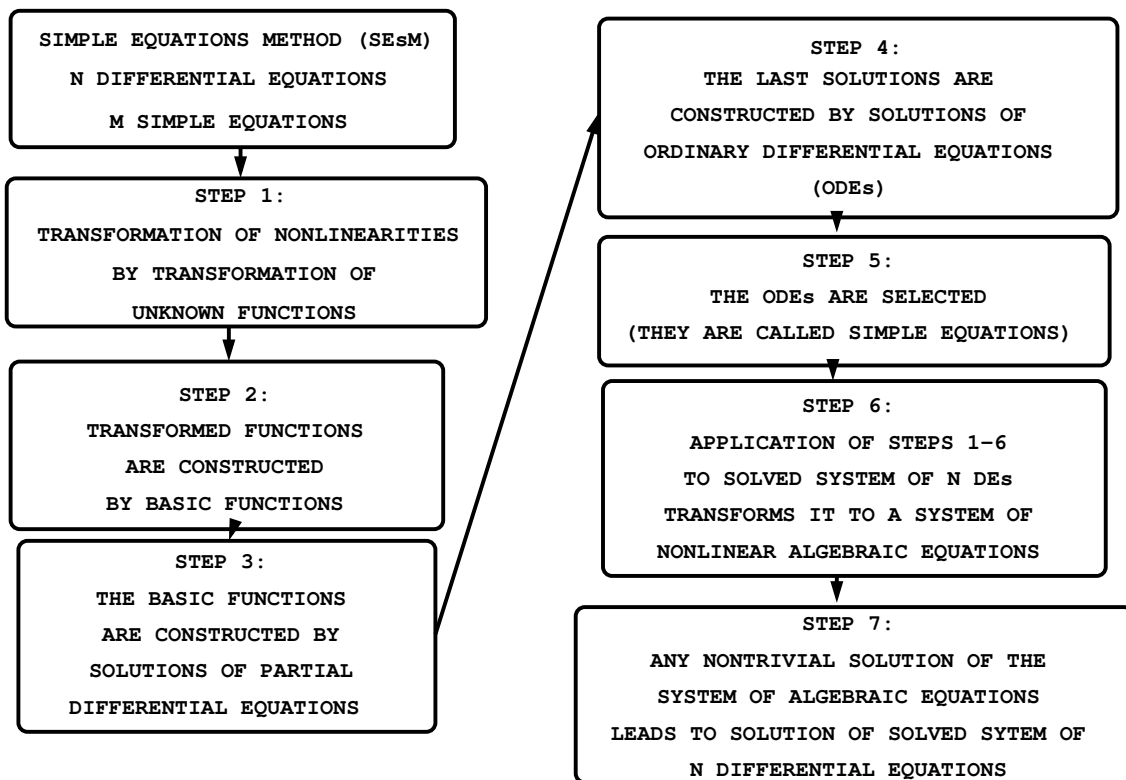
SIMPLE EQUATIONS METHOD (SEsM)
N DIFFERENTIAL EQUATIONS
M SIMPLE EQUATIONS

STEP 1:
TRANSFORMATION OF NONLINEARITIES BY TRANSFORMATION OF UNKNOWN FUNCTIONS

STEP 2:
TRANSFORMED FUNCTIONS ARE CONSTRUCTED BY BASIC FUNCTIONS

STEP 3:
THE BASIC FUNCTIONS ARE CONSTRUCTED BY SOLUTIONS OF PARTIAL DIFFERENTIAL EQUATIONS

STEP 4:
THE LAST SOLUTIONS ARE CONSTRUCTED BY SOLUTIONS OF ORDINARY DIFFERENTIAL EQUATIONS (ODEs)

STEP 5:
THE ODEs ARE SELECTED
(THEY ARE CALLED SIMPLE EQUATIONS)

STEP 6:
APPLICATION OF STEPS 1–6 TO SOLVED SYSTEM OF N DEs TRANSFORMS IT TO A SYSTEM OF NONLINEAR ALGEBRAIC EQUATIONS

STEP 7:
ANY NONTRIVIAL SOLUTION OF THE SYSTEM OF ALGEBRAIC EQUATIONS LEADS TO SOLUTION OF SOLVED SYTEM OF N DIFFERENTIAL EQUATIONS